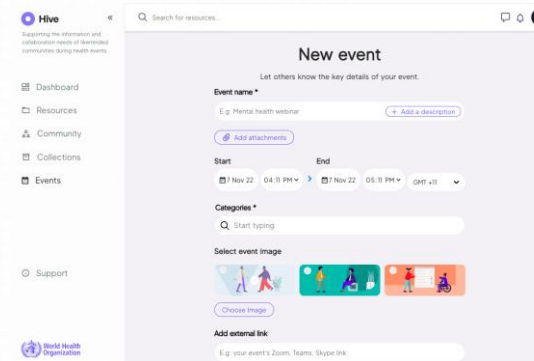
Hive

«

Supporting the information and collaboration needs of likeminded communities during health events

Dashboard

Resources

Community

Collections

Events

Support

World Health Organization

Search for resources...

New event

Let others know the key details of your event.

Event name *

E.g: Mental health webinar

+ Add a description

Add attachments

Start

7 Nov 22

04:11 PM

End

7 Nov 22

05:11 PM

GMT +11

Categories *

Start typing

Select event image

Choose Image

Add external link

E.g: your event's Zoom, Teams, Skype link